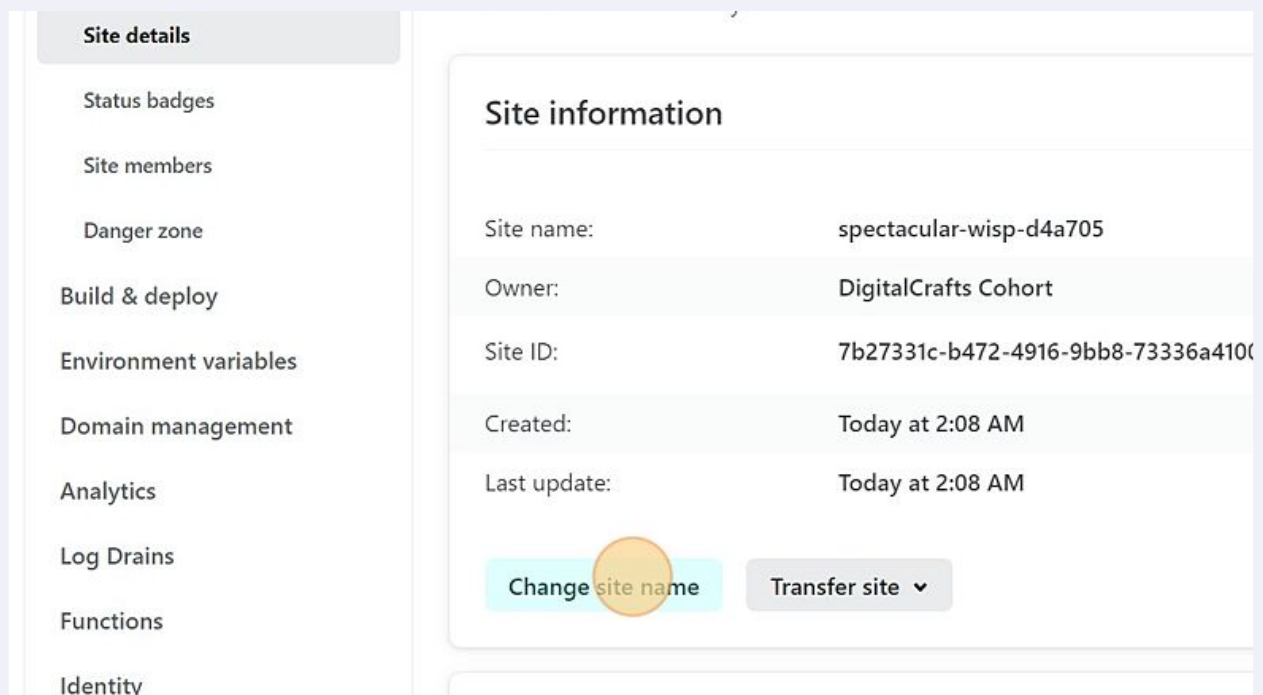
Site details

Status badges

Site members

Danger zone

Build & deploy

Environment variables

Domain management

Analytics

Log Drains

Functions

Identity

Site information

| | |
|---|---|
| Site name: | spectacular-wisp-d4a705 |
| Owner: | DigitalCrafts Cohort |
| Site ID: | 7b27331c-b472-4916-9bb8-73336a410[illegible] |
| Created: | Today at 2:08 AM |
| Last update: | Today at 2:08 AM |

Change site name

Transfer site